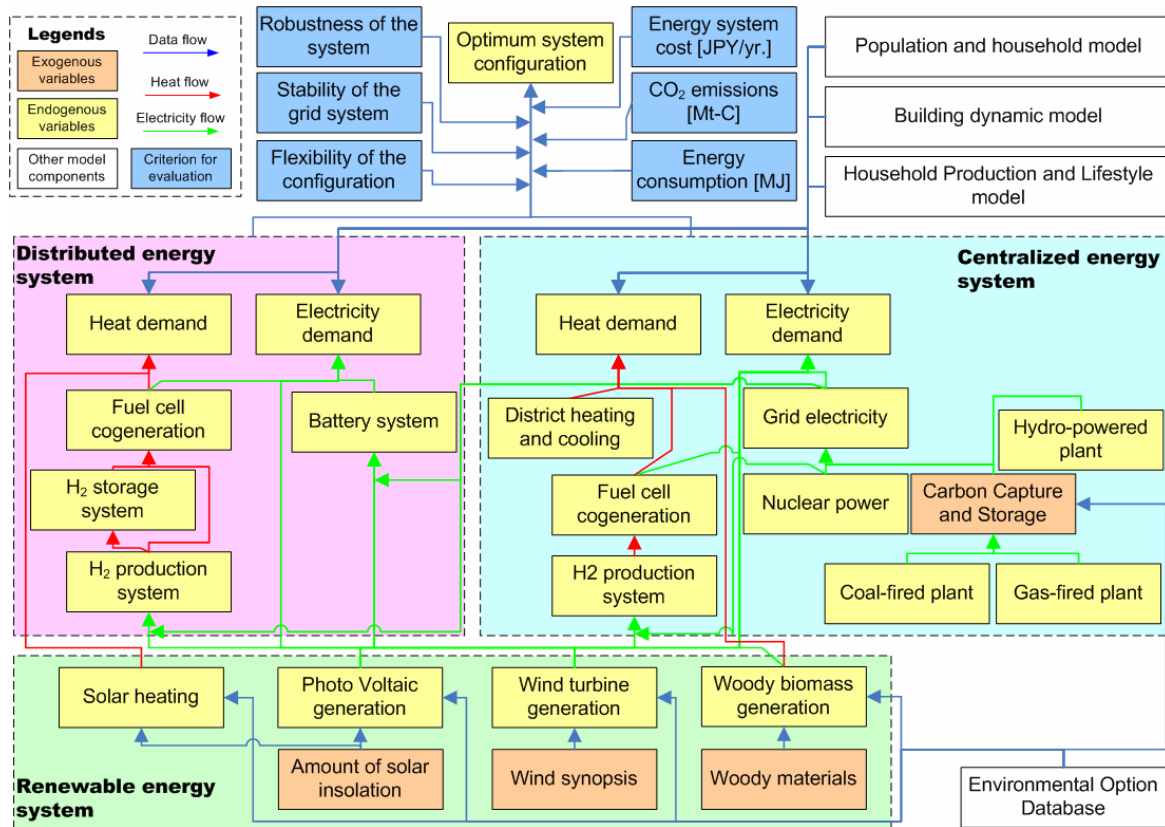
Legends
Exogenous variables
Endogenous variables
Other model components
Data flow
Heat flow
Electricity flow
Criterion for evaluation

Robustness of the system
Stability of the grid system
Flexibility of the configuration
Optimum system configuration
Energy system cost [JPY/yr.]
$CO_2$ emissions [Mt-C]
Energy consumption [MJ]
Population and household model
Building dynamic model
Household Production and Lifestyle model

Distributed energy system
Heat demand
Electricity demand
Fuel cell cogeneration
Battery system
$H_2$ storage system
$H_2$ production system

Centralized energy system
Heat demand
Electricity demand
District heating and cooling
Grid electricity
Hydro-powered plant
Fuel cell cogeneration
Nuclear power
Carbon Capture and Storage
H2 production system
Coal-fired plant
Gas-fired plant

Solar heating
Photo Voltaic generation
Wind turbine generation
Woody biomass generation
Amount of solar insolation
Wind synopsis
Woody materials
Renewable energy system
Environmental Option Database